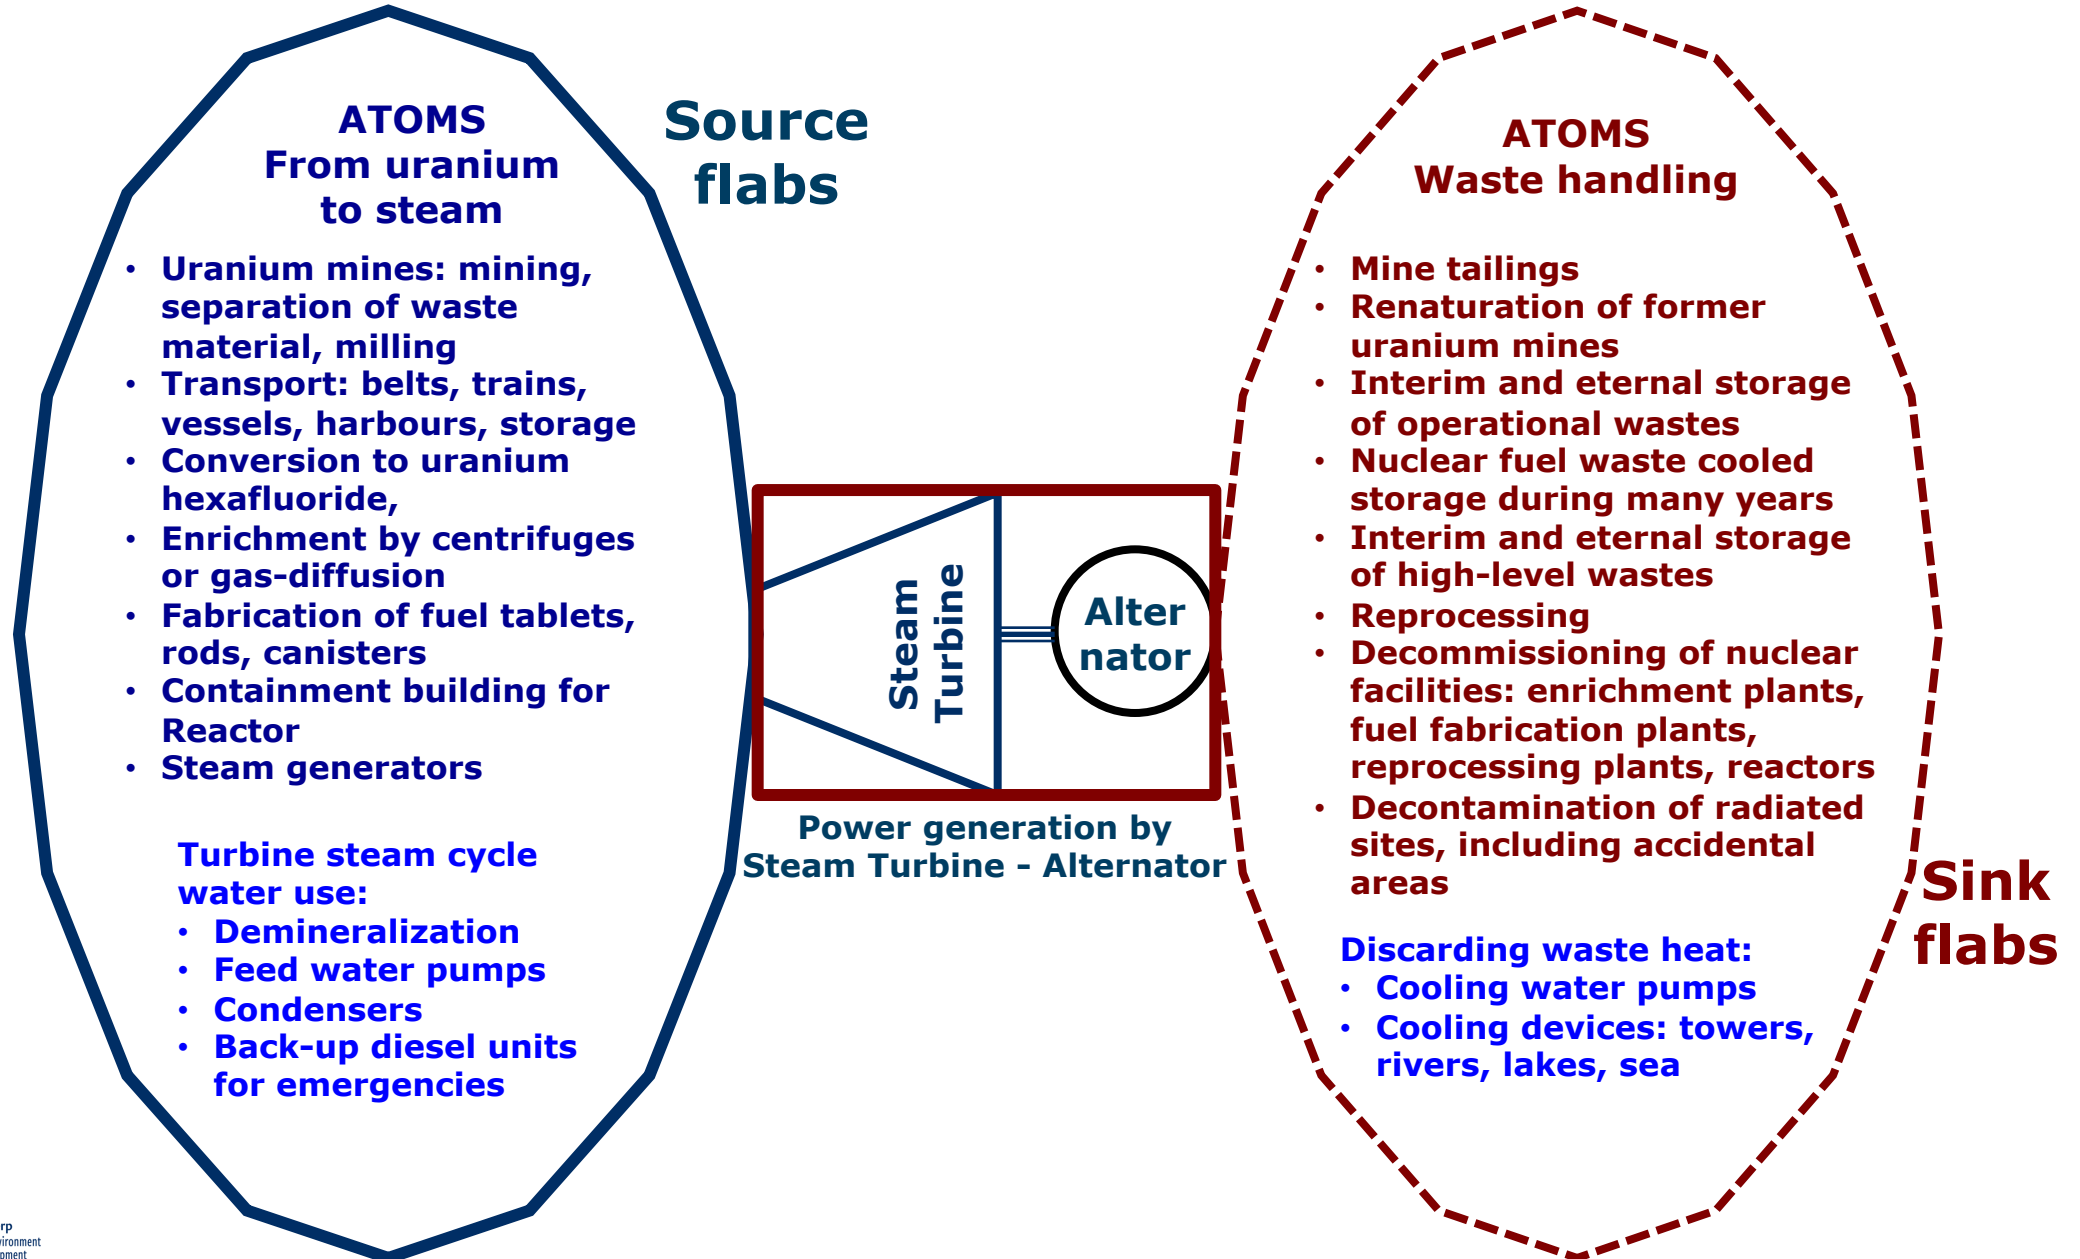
ATOMS
From uranium to steam

Source flabs

- Uranium mines: mining, separation of waste material, milling
- Transport: belts, trains, vessels, harbours, storage
- Conversion to uranium hexafluoride,
- Enrichment by centrifuges or gas-diffusion
- Fabrication of fuel tablets, rods, canisters
- Containment building for Reactor
- Steam generators

Turbine steam cycle water use:
- Demineralization
- Feed water pumps
- Condensers
- Back-up diesel units for emergencies

Steam Turbine

Alter nator

Power generation by Steam Turbine - Alternator

ATOMS
Waste handling

- Mine tailings
- Renaturation of former uranium mines
- Interim and eternal storage of operational wastes
- Nuclear fuel waste cooled storage during many years
- Interim and eternal storage of high-level wastes
- Reprocessing
- Decommissioning of nuclear facilities: enrichment plants, fuel fabrication plants, reprocessing plants, reactors
- Decontamination of radiated sites, including accidental areas

Discarding waste heat:
- Cooling water pumps
- Cooling devices: towers, rivers, lakes, sea

Sink flabs

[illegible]rp
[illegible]vironment
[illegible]oment